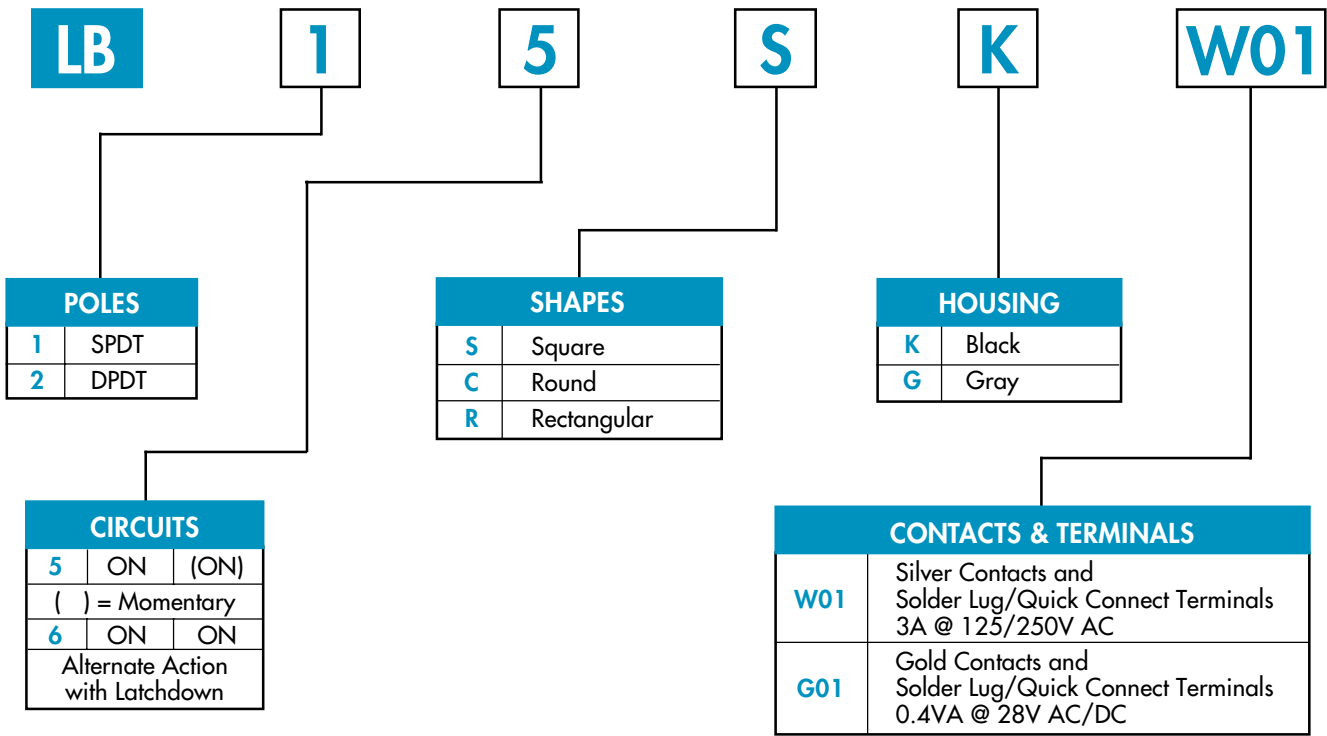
LB 1 5 S K W01

| POLES | |
|---|---|
| 1 | SPDT |
| 2 | DPDT |

| SHAPES | |
|---|---|
| S | Square |
| C | Round |
| R | Rectangular |

| HOUSING | |
|---|---|
| K | Black |
| G | Gray |

| CIRCUITS | | |
|---|---|---|
| 5 | ON | (ON) |
| ( ) = Momentary | | |
| 6 | ON | ON |
| Alternate Action with Latchdown | | |

| CONTACTS & TERMINALS | |
|---|---|
| W01 | Silver Contacts and Solder Lug/Quick Connect Terminals 3A @ 125/250V AC |
| G01 | Gold Contacts and Solder Lug/Quick Connect Terminals 0.4VA @ 28V AC/DC |